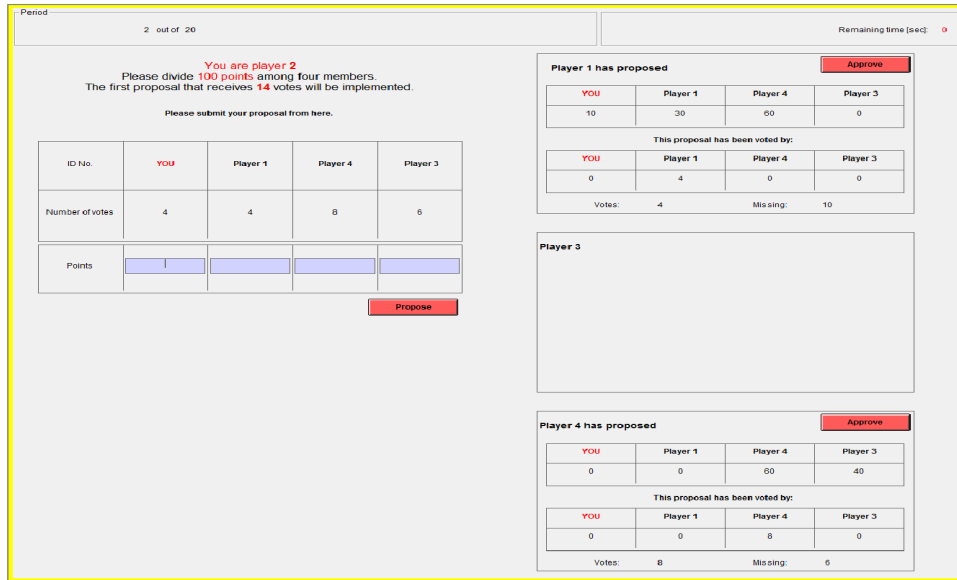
Period

2 out of 20

Remaining time [sec]: 0

You are player 2
Please divide 100 points among four members.
The first proposal that receives 14 votes will be implemented.

Please submit your proposal from here.

| ID No. | YOU | Player 1 | Player 4 | Player 3 |
|---|---|---|---|---|
| Number of votes | 4 | 4 | 8 | 6 |

| Points | | | | |
|---|---|---|---|---|

Propose

Player 1 has proposed

Approve

| YOU | Player 1 | Player 4 | Player 3 |
|---|---|---|---|
| 10 | 30 | 60 | 0 |

This proposal has been voted by:

| YOU | Player 1 | Player 4 | Player 3 |
|---|---|---|---|
| 0 | 4 | 0 | 0 |

Votes: 4 Missing: 10

Player 3

Player 4 has proposed

Approve

| YOU | Player 1 | Player 4 | Player 3 |
|---|---|---|---|
| 0 | 0 | 60 | 40 |

This proposal has been voted by:

| YOU | Player 1 | Player 4 | Player 3 |
|---|---|---|---|
| 0 | 0 | 8 | 0 |

Votes: 8 Missing: 6